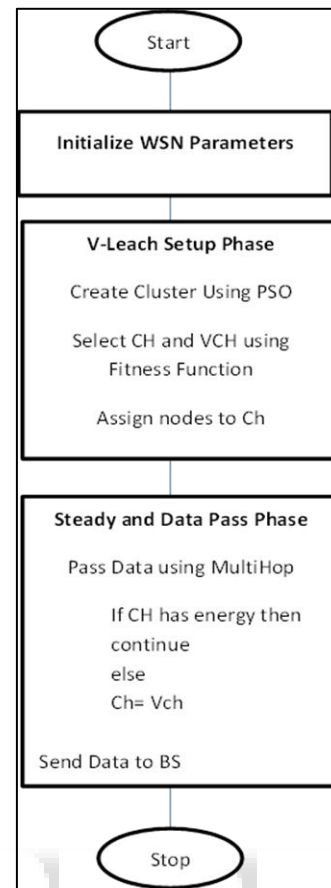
Start

Initialize WSN Parameters

V-Leach Setup Phase

Create Cluster Using PSO

Select CH and VCH using Fitness Function

Assign nodes to Ch

Steady and Data Pass Phase

Pass Data using MultiHop

If CH has energy then
continue
else
Ch= Vch

Send Data to BS

Stop